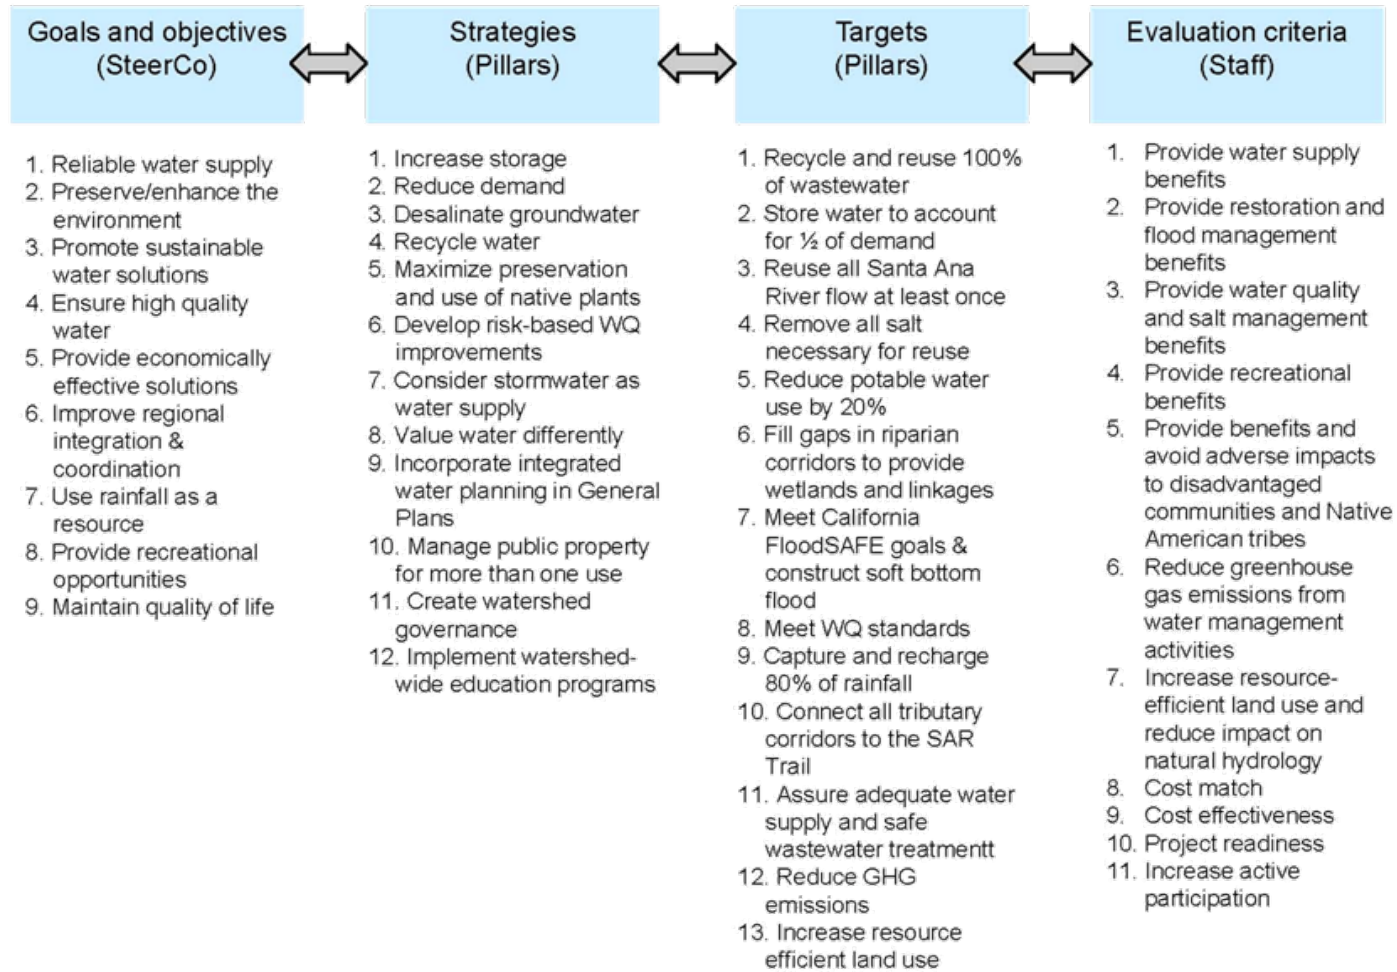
Goals and objectives (SteerCo)

1. Reliable water supply
2. Preserve/enhance the environment
3. Promote sustainable water solutions
4. Ensure high quality water
5. Provide economically effective solutions
6. Improve regional integration & coordination
7. Use rainfall as a resource
8. Provide recreational opportunities
9. Maintain quality of life

Strategies (Pillars)

1. Increase storage
2. Reduce demand
3. Desalinate groundwater
4. Recycle water
5. Maximize preservation and use of native plants
6. Develop risk-based WQ improvements
7. Consider stormwater as water supply
8. Value water differently
9. Incorporate integrated water planning in General Plans
10. Manage public property for more than one use
11. Create watershed governance
12. Implement watershed-wide education programs

Targets (Pillars)

1. Recycle and reuse 100% of wastewater
2. Store water to account for ½ of demand
3. Reuse all Santa Ana River flow at least once
4. Remove all salt necessary for reuse
5. Reduce potable water use by 20%
6. Fill gaps in riparian corridors to provide wetlands and linkages
7. Meet California FloodSAFE goals & construct soft bottom flood
8. Meet WQ standards
9. Capture and recharge 80% of rainfall
10. Connect all tributary corridors to the SAR Trail
11. Assure adequate water supply and safe wastewater treatmentt
12. Reduce GHG emissions
13. Increase resource efficient land use

Evaluation criteria (Staff)

1. Provide water supply benefits
2. Provide restoration and flood management benefits
3. Provide water quality and salt management benefits
4. Provide recreational benefits
5. Provide benefits and avoid adverse impacts to disadvantaged communities and Native American tribes
6. Reduce greenhouse gas emissions from water management activities
7. Increase resource-efficient land use and reduce impact on natural hydrology
8. Cost match
9. Cost effectiveness
10. Project readiness
11. Increase active participation